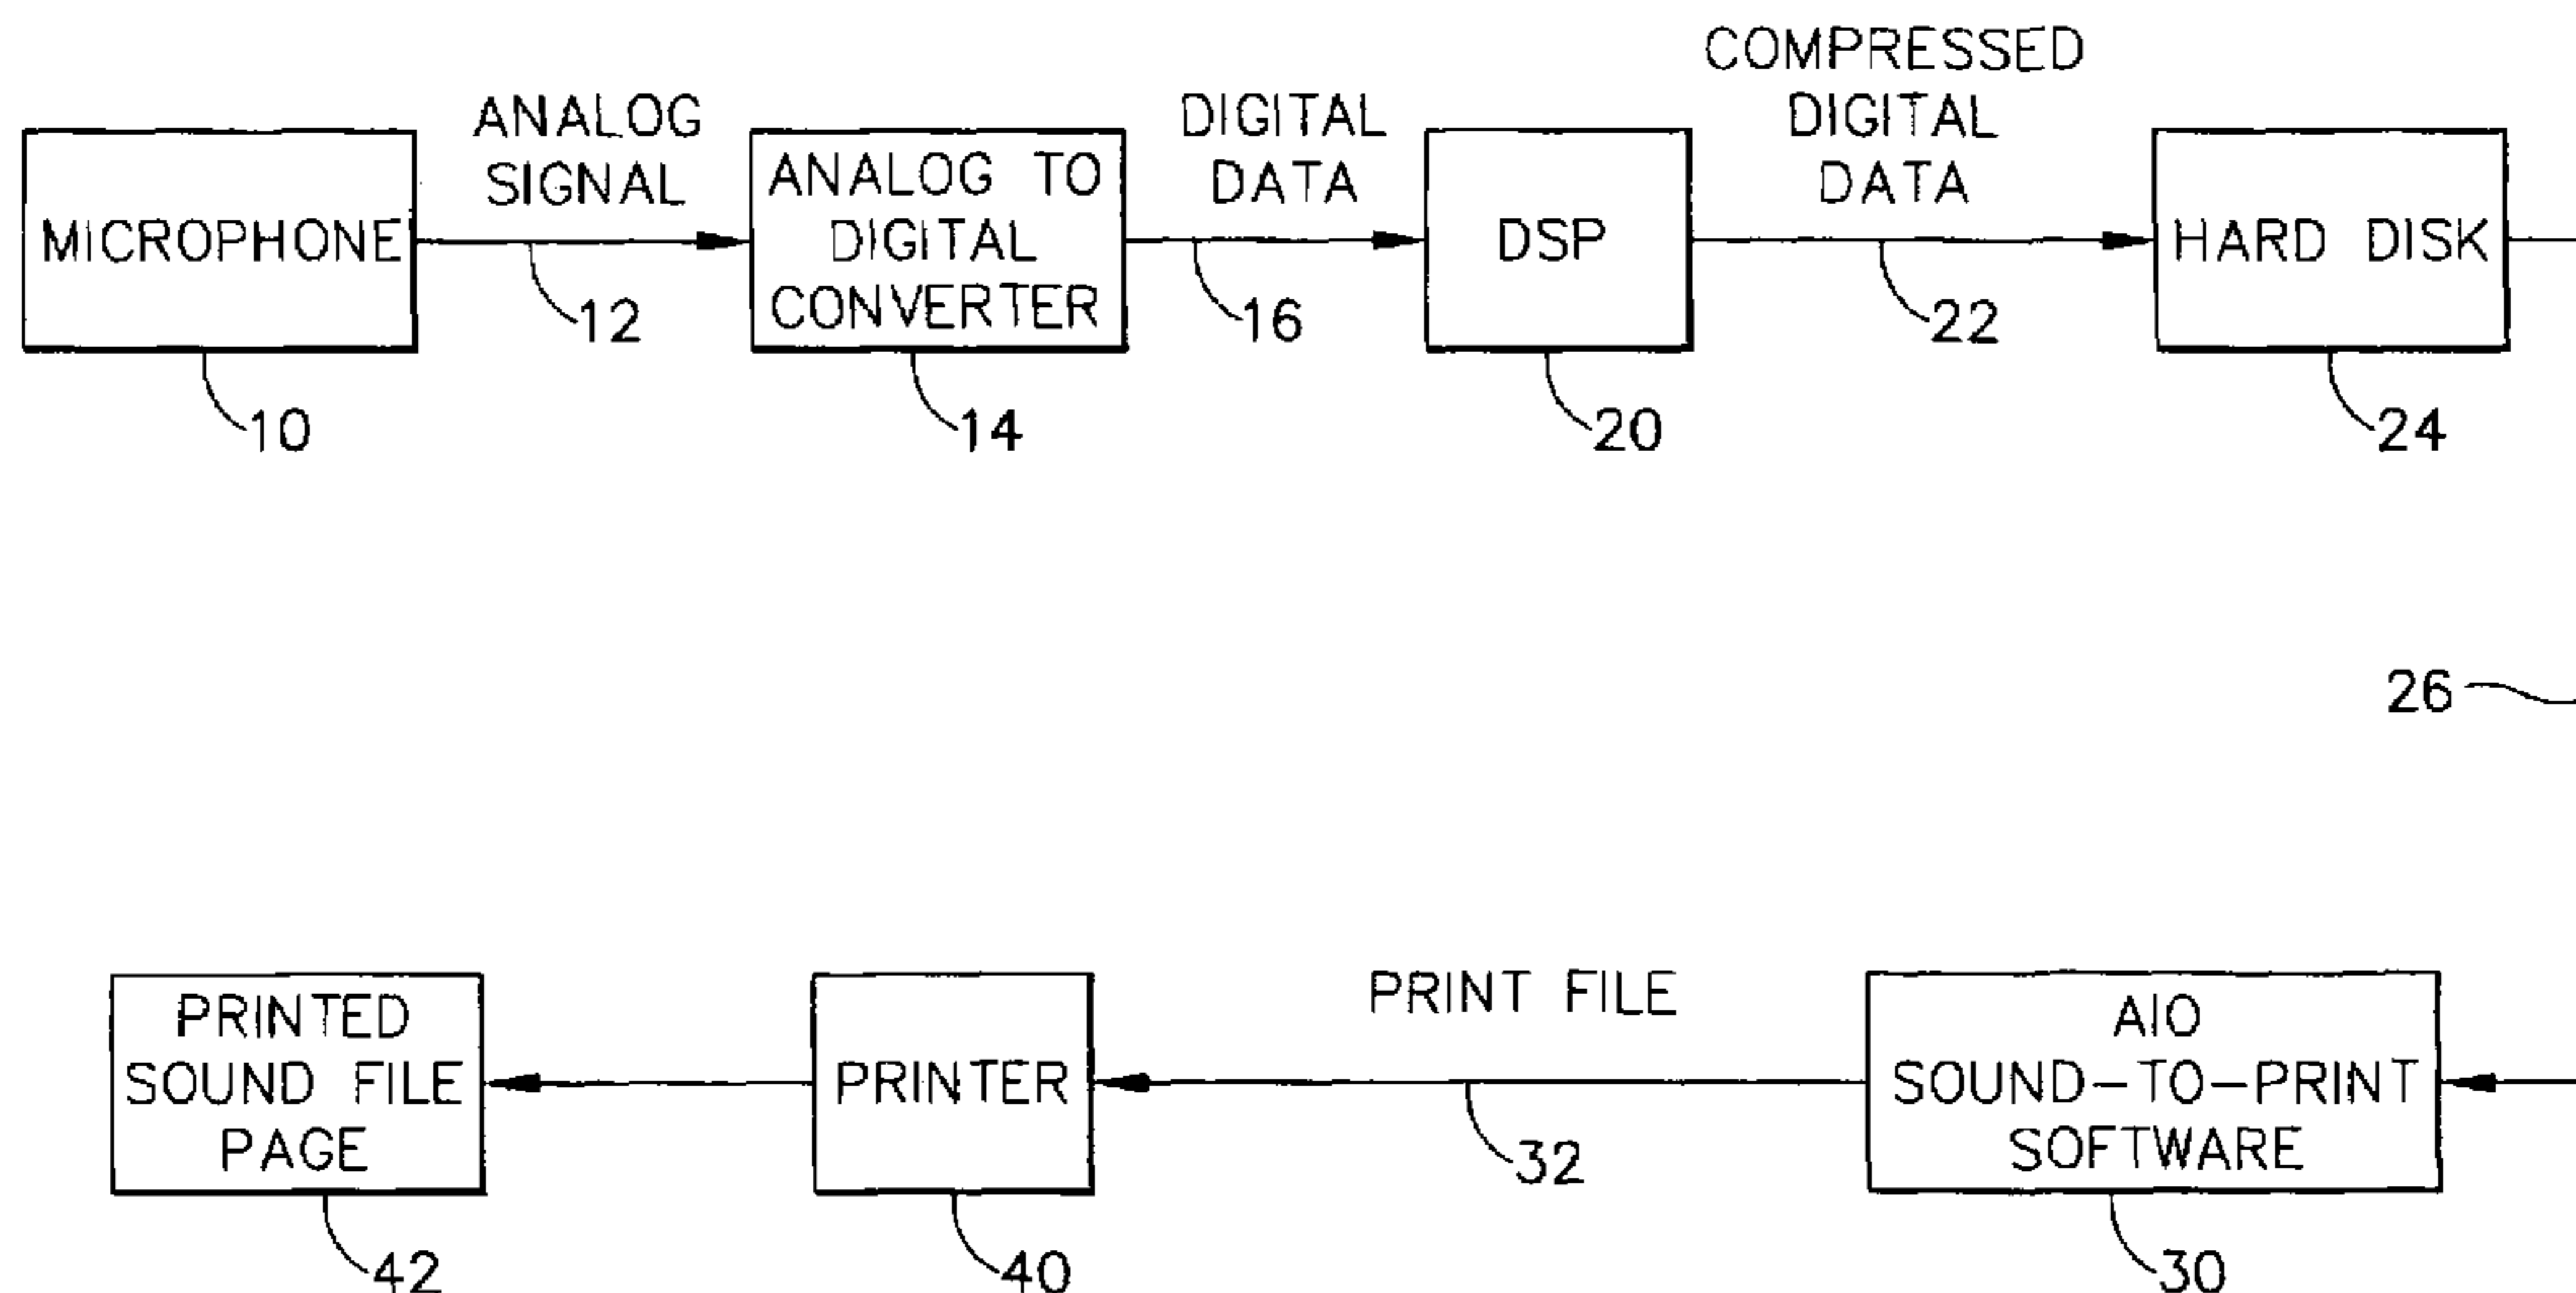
MICROPHONE

10

ANALOG SIGNAL

12

ANALOG TO DIGITAL CONVERTER

14

DIGITAL DATA

16

DSP

20

COMPRESSED DIGITAL DATA

22

HARD DISK

24

26

PRINTED SOUND FILE PAGE

42

PRINTER

40

PRINT FILE

32

AIO SOUND–TO–PRINT SOFTWARE

30